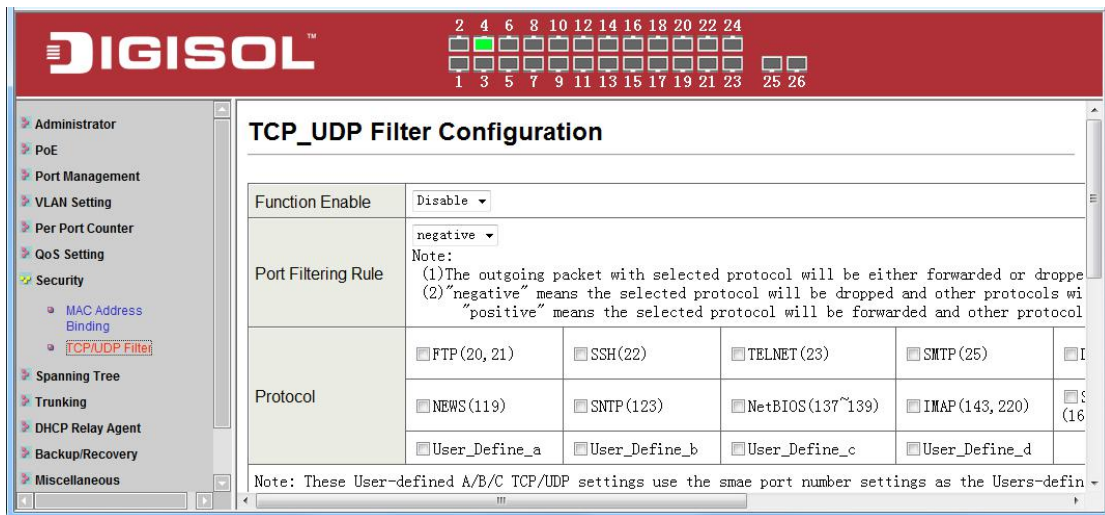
DIGISOL™

2 4 6 8 10 12 14 16 18 20 22 24
1 3 5 7 9 11 13 15 17 19 21 23 25 26

Administrator
PoE
Port Management
VLAN Setting
Per Port Counter
QoS Setting
Security
MAC Address Binding
TCP/UDP Filter
Spanning Tree
Trunking
DHCP Relay Agent
Backup/Recovery
Miscellaneous

TCP_UDP Filter Configuration

| Function Enable | Disable | | | | |
|---|---|---|---|---|---|
| Port Filtering Rule | negative<br>Note:<br>(1)The outgoing packet with selected protocol will be either forwarded or droppe<br>(2)"negative" means the selected protocol will be dropped and other protocols wi<br>"positive" means the selected protocol will be forwarded and other protocol | | | | |
| Protocol | FTP(20,21) | SSH(22) | TELNET(23) | SMTP(25) | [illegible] |
| | NEWS(119) | SNTP(123) | NetBIOS(137~139) | IMAP(143,220) | S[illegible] (16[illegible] |
| | User_Define_a | User_Define_b | User_Define_c | User_Define_d | |

Note: These User-defined A/B/C TCP/UDP settings use the smae port number settings as the Users-defin